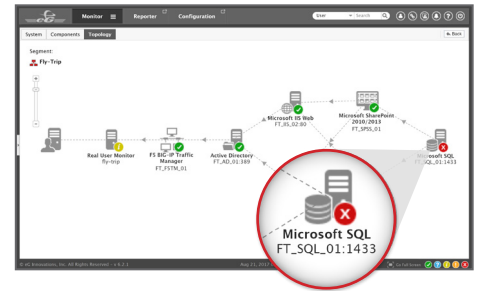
Monitor
Reporter
Configuration
User
Search
System
Components
Topology
Back
Segment:
Fly-Trip
Real User Monitor
fly-trip
F5 BIG-IP Traffic Manager
FT_F5TM_01
Active Directory
FT_AD_01:389
Microsoft IIS Web
FT_IIS_02:80
Microsoft SharePoint 2010/2013
FT_SPSS_01
Microsoft SQL
FT_SQL_01:1433
Microsoft SQL
FT_SQL_01:1433
© eG Innovations, Inc. All Rights Reserved - v 6.2.1
Aug 21, 2013
Go Full Screen